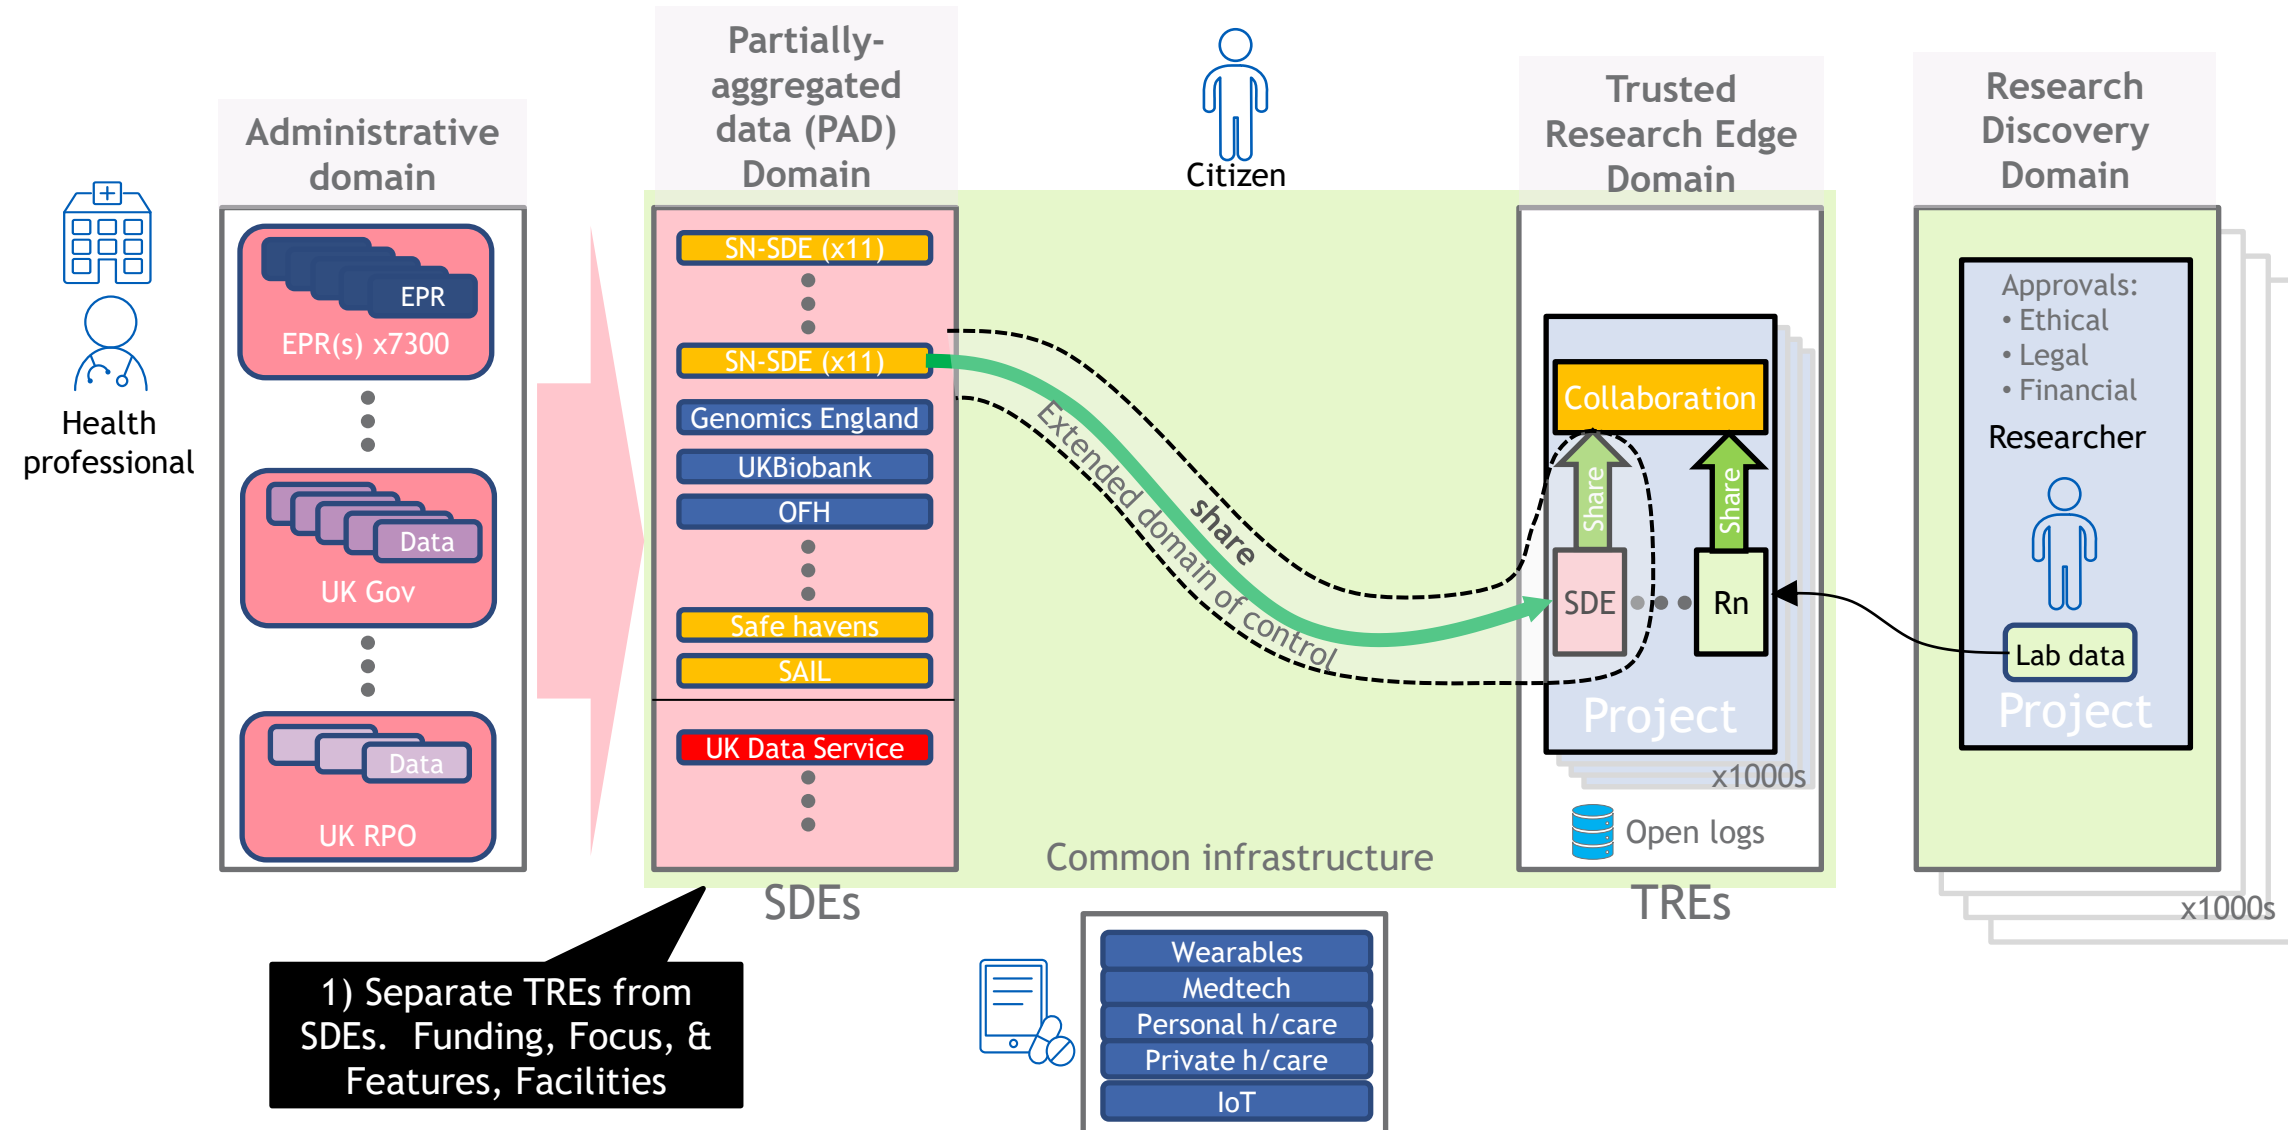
Health professional

Administrative domain

EPR

EPR(s) x7300

Data

UK Gov

Data

UK RPO

Partially-aggregated data (PAD) Domain

SN-SDE (x11)

SN-SDE (x11)

Genomics England

UKBiobank

OFH

Safe havens

SAIL

UK Data Service

SDEs

Citizen

Extended domain of control

share

Common infrastructure

Trusted Research Edge Domain

Collaboration

Share

Share

SDE

Rn

Project

x1000s

Open logs

TREs

Research Discovery Domain

Approvals:
• Ethical
• Legal
• Financial

Researcher

Lab data

Project

x1000s

1) Separate TREs from SDEs. Funding, Focus, & Features, Facilities

Wearables

Medtech

Personal h/care

Private h/care

IoT